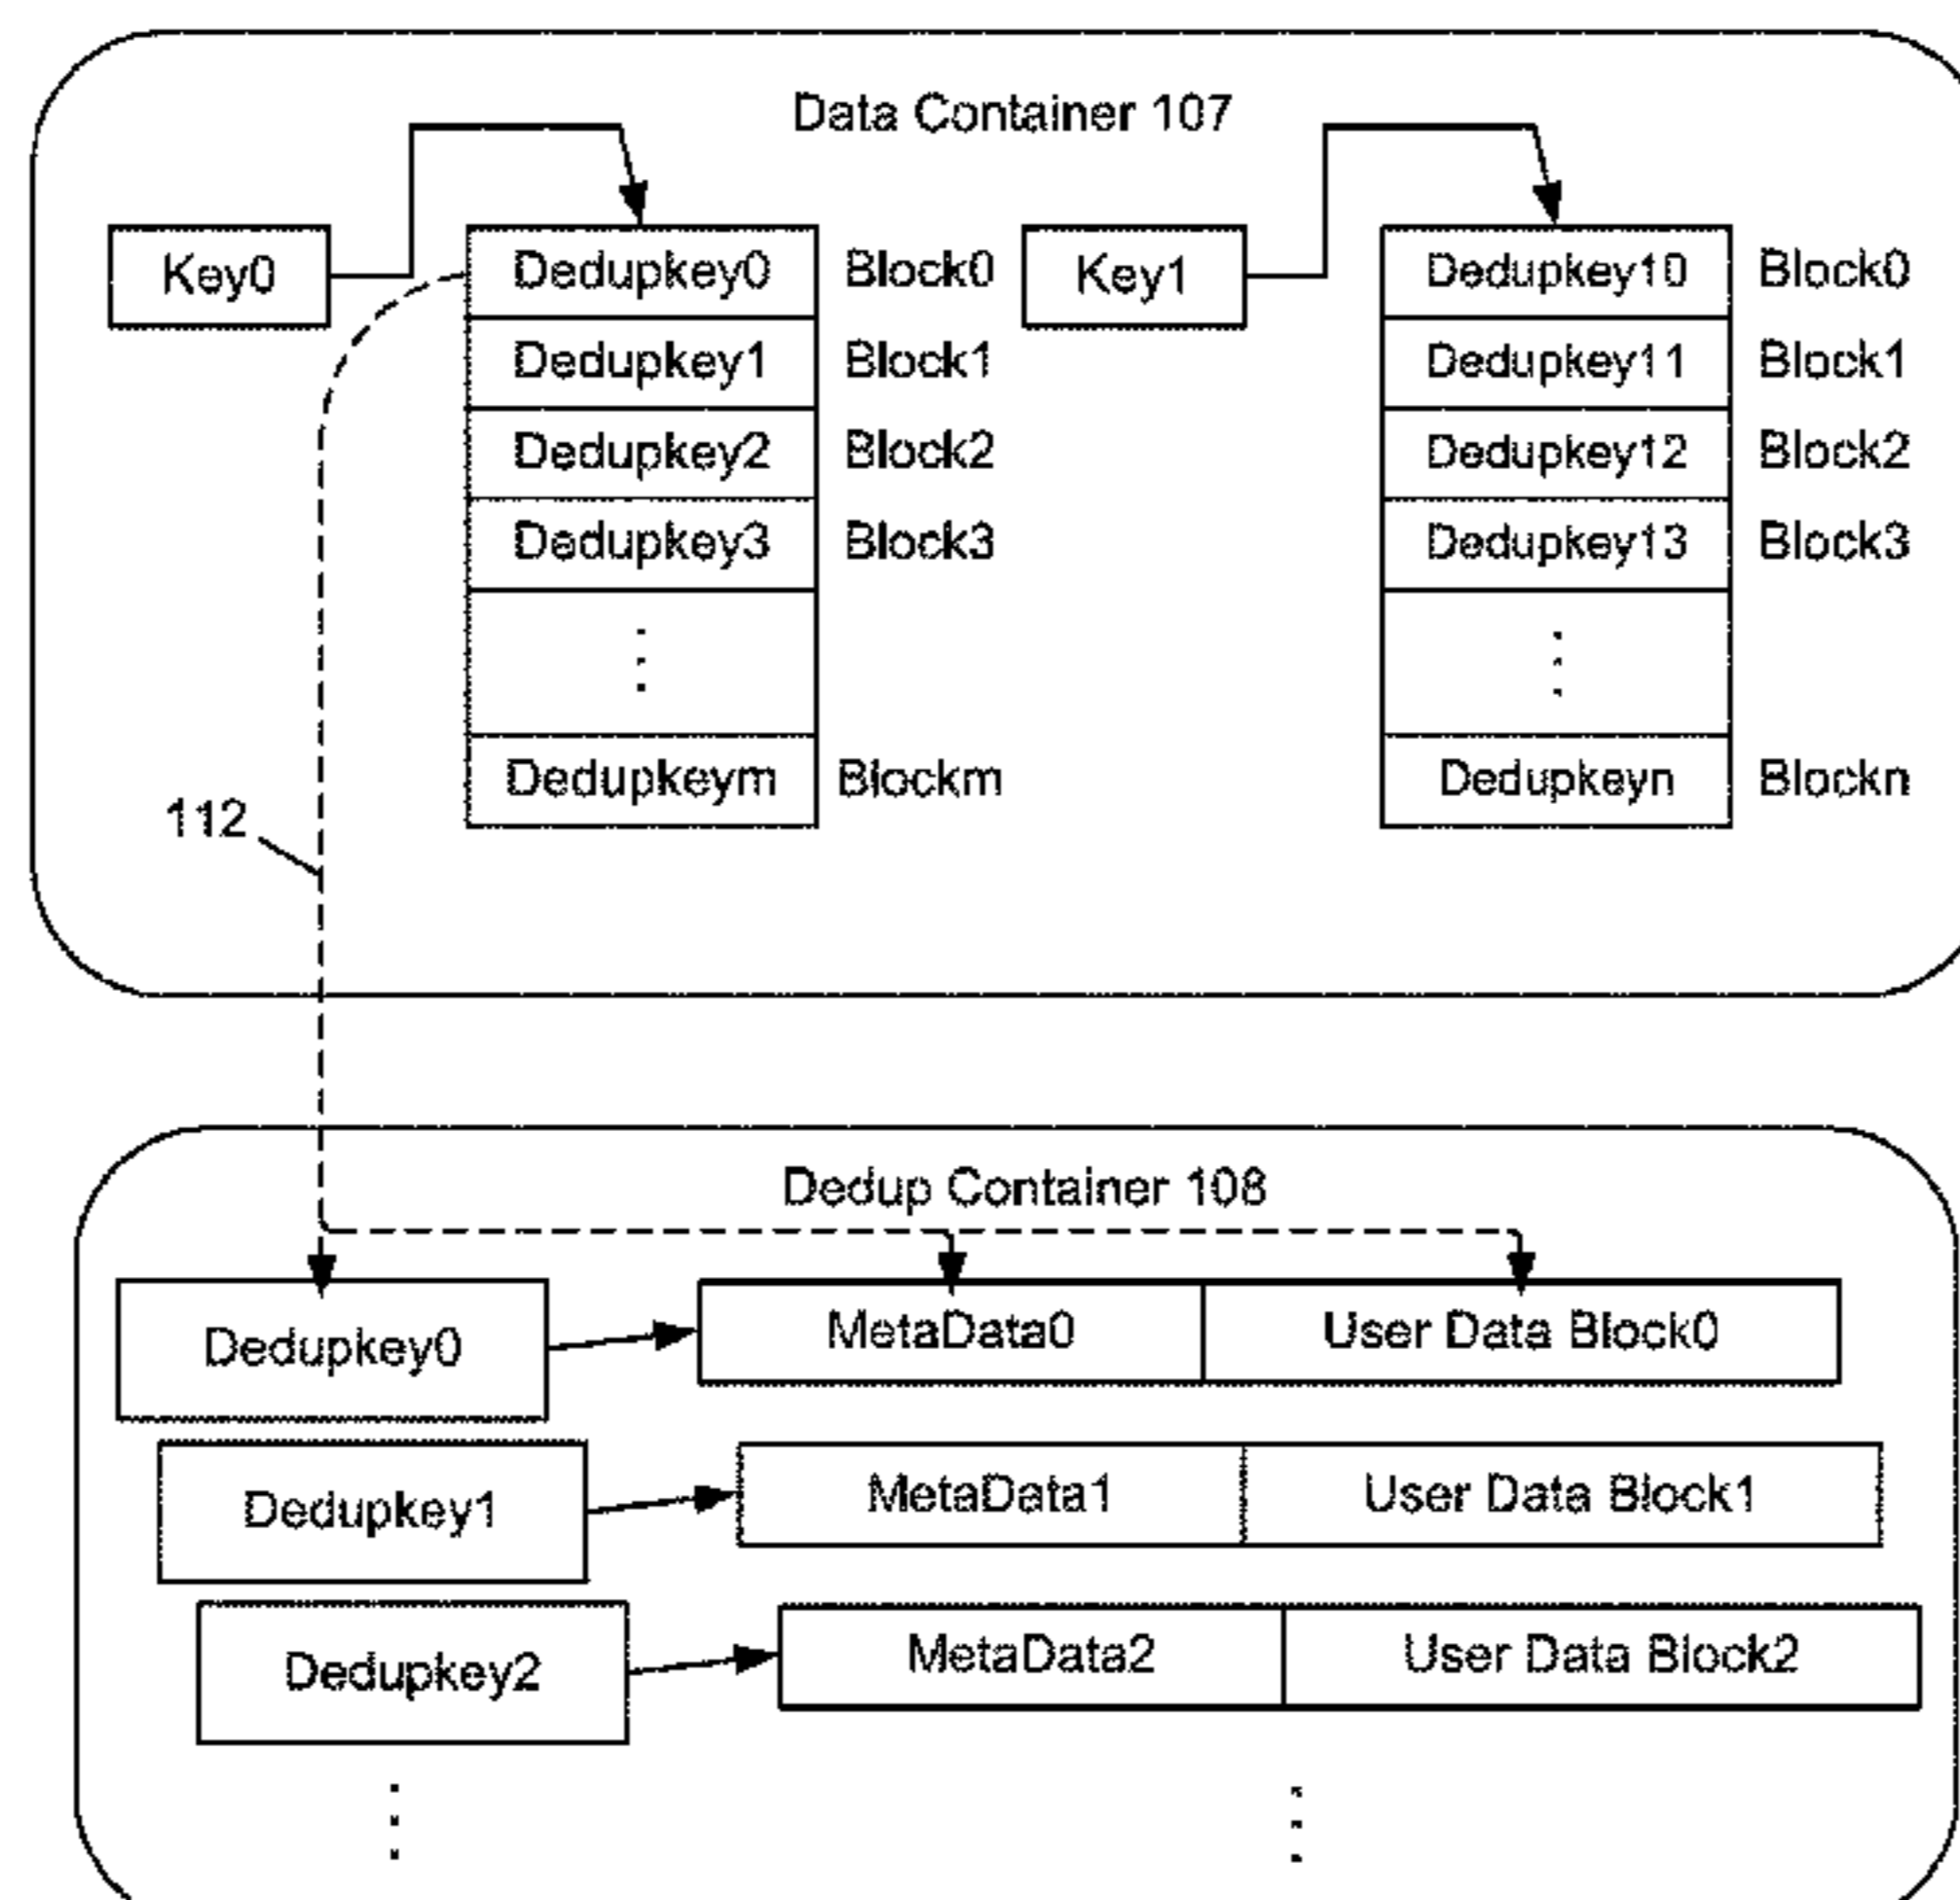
Data Container 107

Key0

| Dedupkey0 | Block0 |
|---|---|
| Dedupkey1 | Block1 |
| Dedupkey2 | Block2 |
| Dedupkey3 | Block3 |
| ⋮ | |
| Dedupkeym | Blockm |

Key1

| Dedupkey10 | Block0 |
|---|---|
| Dedupkey11 | Block1 |
| Dedupkey12 | Block2 |
| Dedupkey13 | Block3 |
| ⋮ | |
| Dedupkeyn | Blockn |

112

Dedup Container 108

| Dedupkey0 | MetaData0 | User Data Block0 |
|---|---|---|
| Dedupkey1 | MetaData1 | User Data Block1 |
| Dedupkey2 | MetaData2 | User Data Block2 |
| ⋮ | ⋮ | |